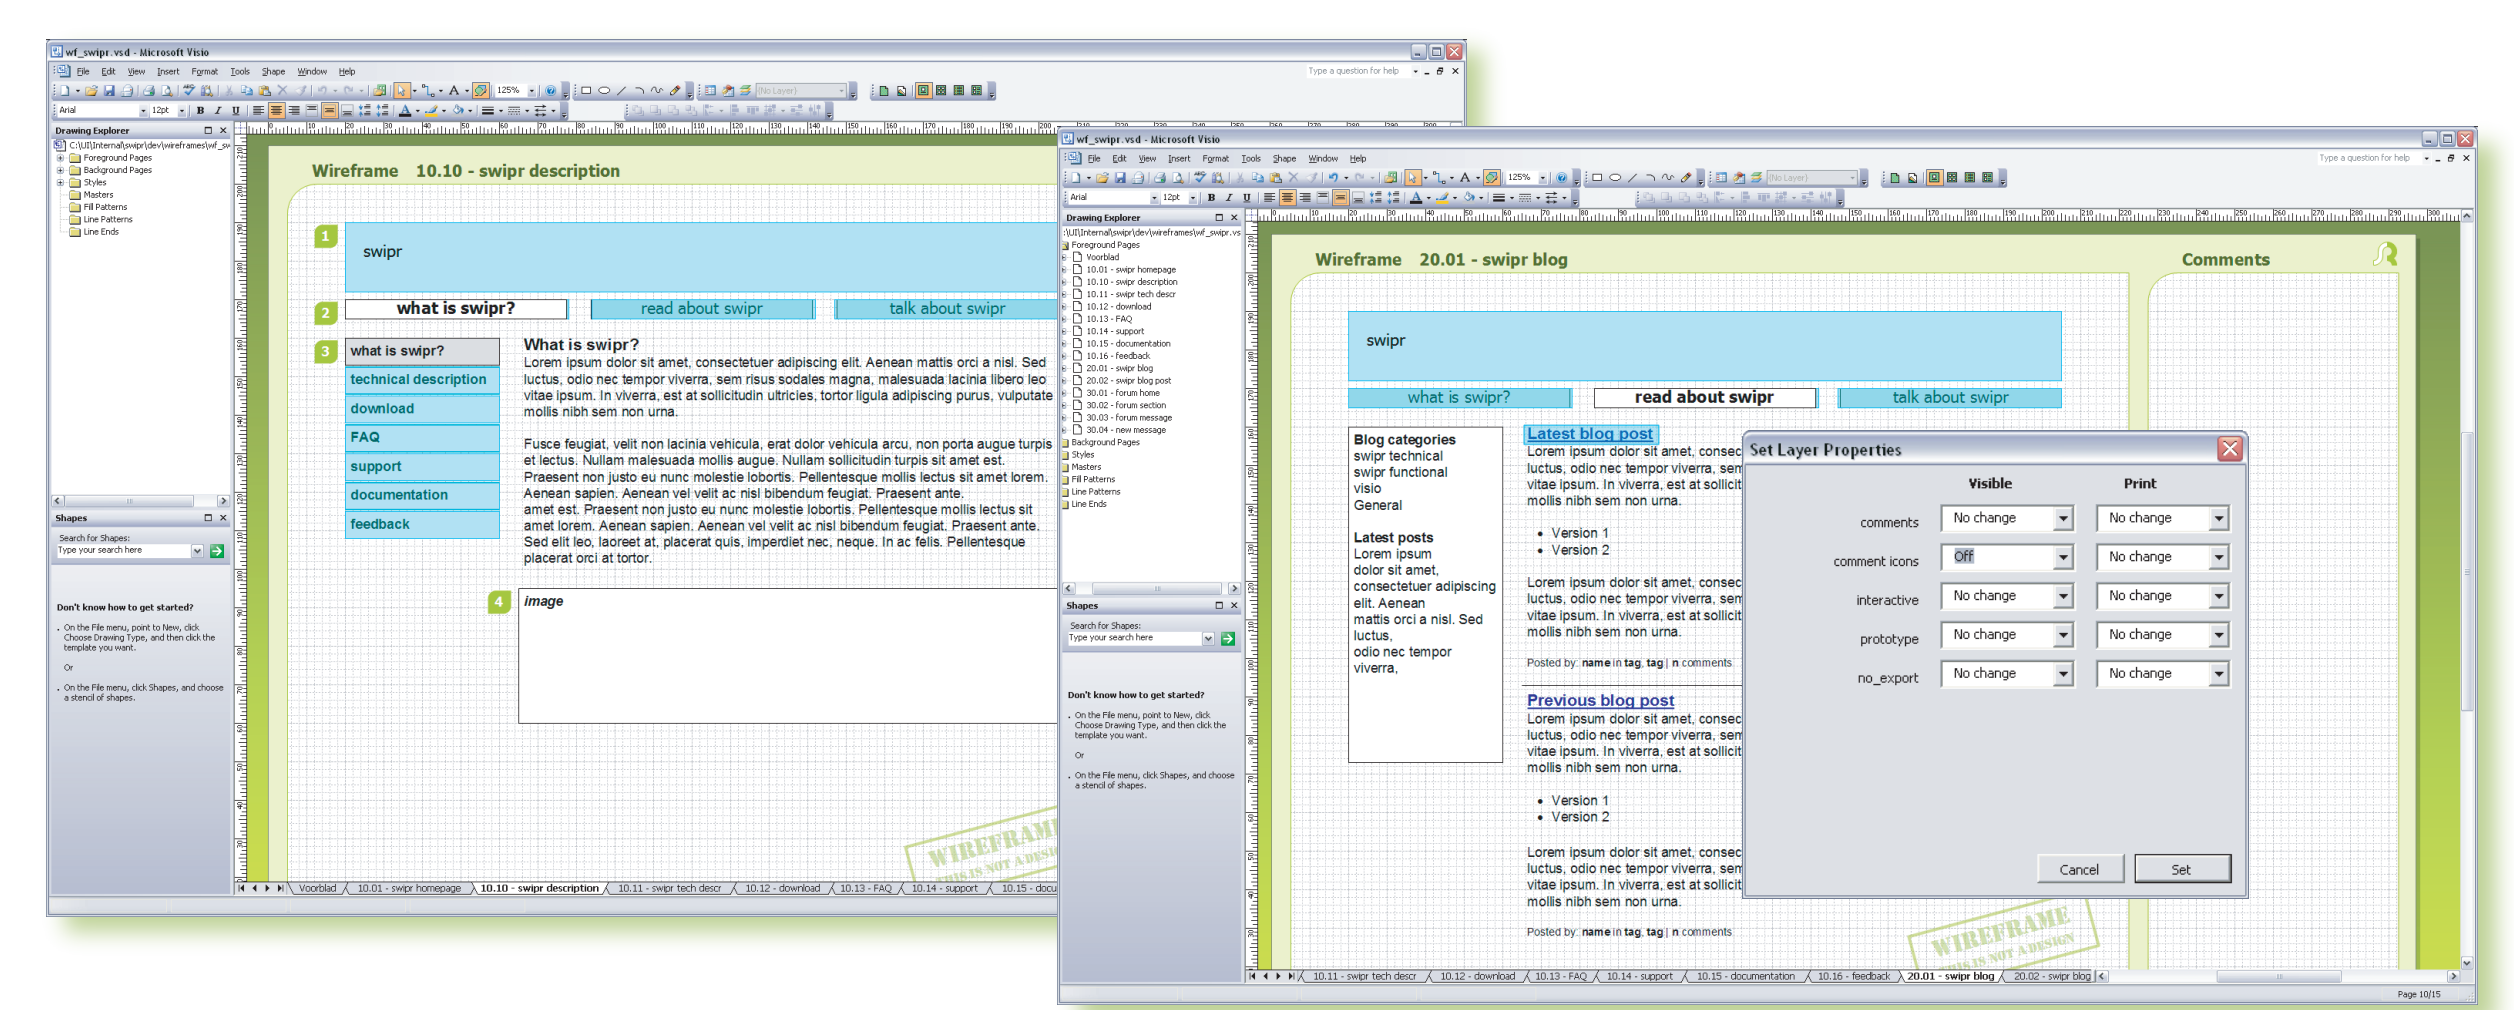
wf_swipr.vsd - Microsoft Visio

File Edit View Insert Format Tools Shape Window Help

Type a question for help

Arial 12pt 125% (No Layer)

Drawing Explorer

C:\UI\Internal\swipr\dev\wireframes\wf_sw

Foreground Pages
Background Pages
Styles
Masters
Fill Patterns
Line Patterns
Line Ends

Shapes

Search for Shapes:
Type your search here

Don't know how to get started?

On the File menu, point to New, click Choose Drawing Type, and then click the template you want.

Or

On the File menu, click Shapes, and choose a stencil of shapes.

Wireframe 10.10 - swipr description

1 swipr

2 what is swipr? read about swipr talk about swipr

3 what is swipr?
technical description
download
FAQ
support
documentation
feedback

What is swipr?
Lorem ipsum dolor sit amet, consectetuer adipiscing elit. Aenean mattis orci a nisl. Sed luctus, odio nec tempor viverra, sem risus sodales magna, malesuada lacinia libero leo vitae ipsum. In viverra, est at sollicitudin ultricies, tortor ligula adipiscing purus, vulputate mollis nibh sem non urna.

Fusce feugiat, velit non lacinia vehicula, erat dolor vehicula arcu, non porta augue turpis et lectus. Nullam malesuada mollis augue. Nullam sollicitudin turpis sit amet est. Praesent non justo eu nunc molestie lobortis. Pellentesque mollis lectus sit amet lorem. Aenean sapien. Aenean vel velit ac nisl bibendum feugiat. Praesent ante. amet est. Praesent non justo eu nunc molestie lobortis. Pellentesque mollis lectus sit amet lorem. Aenean sapien. Aenean vel velit ac nisl bibendum feugiat. Praesent ante. Sed elit leo, laoreet at, placerat quis, imperdiet nec, neque. In ac felis. Pellentesque placerat orci at tortor.

4 image

WIREFRAME
THIS IS NOT A DESIGN

Voorblad 10.01 - swipr homepage 10.10 - swipr description 10.11 - swipr tech descr 10.12 - download 10.13 - FAQ 10.14 - support 10.15 - docu

wf_swipr.vsd - Microsoft Visio

File Edit View Insert Format Tools Shape Window Help

Type a question for help

Drawing Explorer

:\UI\Internal\swipr\dev\wireframes\wf_swipr.vs

Foreground Pages
Voorblad
10.01 - swipr homepage
10.10 - swipr description
10.11 - swipr tech descr
10.12 - download
10.13 - FAQ
10.14 - support
10.15 - documentation
10.16 - feedback
20.01 - swipr blog
20.02 - swipr blog post
30.01 - forum home
30.02 - forum section
30.03 - forum message
30.04 - new message
Background Pages
Styles
Masters
Fill Patterns
Line Patterns
Line Ends

Shapes

Search for Shapes:
Type your search here

Don't know how to get started?

On the File menu, point to New, click Choose Drawing Type, and then click the template you want.

Or

On the File menu, click Shapes, and choose a stencil of shapes.

Wireframe 20.01 - swipr blog

Comments

swipr

what is swipr? read about swipr talk about swipr

Blog categories
swipr technical
swipr functional
visio
General

Latest posts
Lorem ipsum dolor sit amet, consectetuer adipiscing elit. Aenean mattis orci a nisl. Sed luctus, odio nec tempor viverra,

Latest blog post
Lorem ipsum dolor sit amet, consec luctus, odio nec tempor viverra, sem vitae ipsum. In viverra, est at sollicit mollis nibh sem non urna.

• Version 1
• Version 2

Lorem ipsum dolor sit amet, consec luctus, odio nec tempor viverra, sem vitae ipsum. In viverra, est at sollicit mollis nibh sem non urna.

Posted by: name in tag, tag | n comments

Previous blog post
Lorem ipsum dolor sit amet, consec luctus, odio nec tempor viverra, sem vitae ipsum. In viverra, est at sollicit mollis nibh sem non urna.

• Version 1
• Version 2

Lorem ipsum dolor sit amet, consec luctus, odio nec tempor viverra, sem vitae ipsum. In viverra, est at sollicit mollis nibh sem non urna.

Posted by: name in tag, tag | n comments

Set Layer Properties

| | Visible | Print |
|---|---|---|
| comments | No change | No change |
| comment icons | Off | No change |
| interactive | No change | No change |
| prototype | No change | No change |
| no_export | No change | No change |

Cancel Set

WIREFRAME
THIS IS NOT A DESIGN

10.11 - swipr tech descr 10.12 - download 10.13 - FAQ 10.14 - support 10.15 - documentation 10.16 - feedback 20.01 - swipr blog 20.02 - swipr blog

Page 10/15